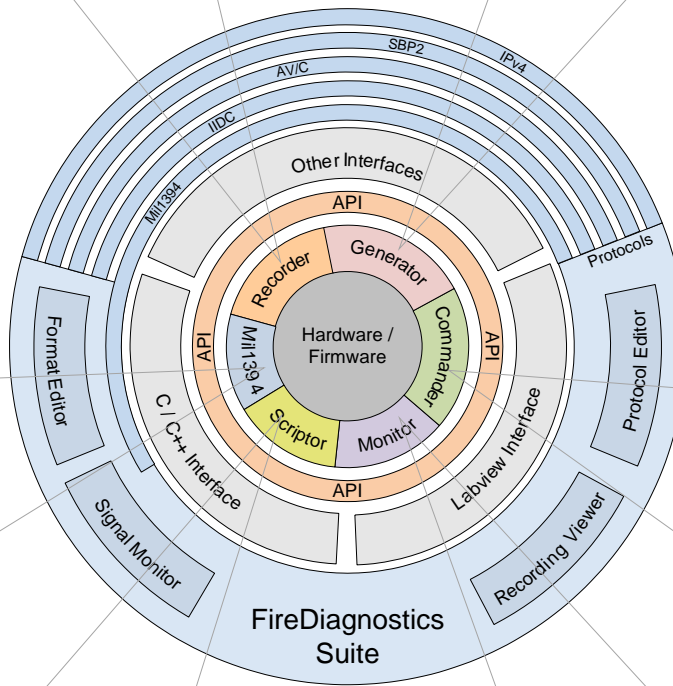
SBP2
IPv4
AV/C
IIDC
Mil1394
Other Interfaces
Protocols
API
Recorder
Generator
Format Editor
API
Mil1394
Hardware / Firmware
Commander
API
Protocol Editor
Scriptor
Monitor
C / C++ Interface
Labview Interface
API
Signal Monitor
Recording Viewer
FireDiagnostics Suite